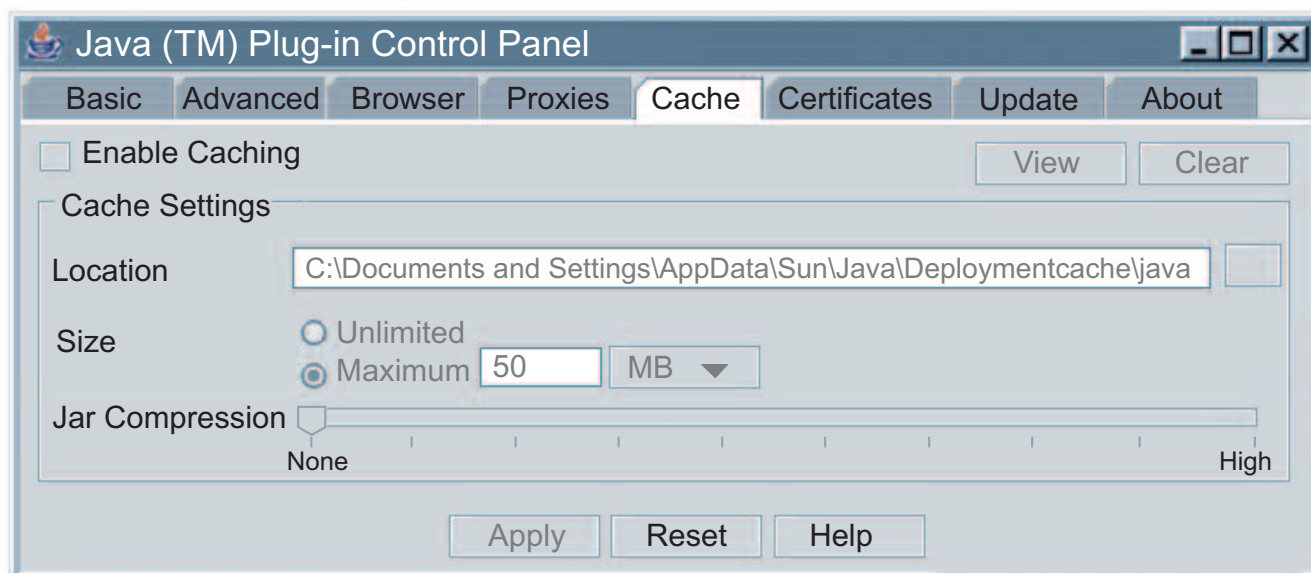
Java (TM) Plug-in Control Panel

Basic Advanced Browser Proxies Cache Certificates Update About

Enable Caching

View Clear

Cache Settings

Location C:\Documents and Settings\AppData\Sun\Java\Deploymentcache\java

Size

Unlimited

Maximum 50 MB

Jar Compression

None High

Apply Reset Help